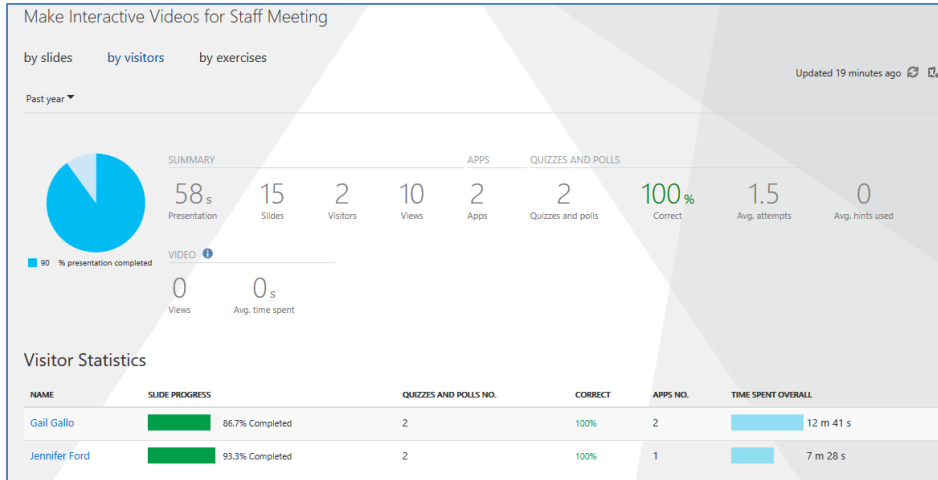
Make Interactive Videos for Staff Meeting

by slides by visitors by exercises

Updated 19 minutes ago

Past year

90 % presentation completed

SUMMARY

58 s
Presentation

15
Slides

2
Visitors

10
Views

APPS

2
Apps

QUIZZES AND POLLS

2
Quizzes and polls

100 %
Correct

1.5
Avg. attempts

0
Avg. hints used

VIDEO

0
Views

0 s
Avg. time spent

Visitor Statistics

| NAME | SLIDE PROGRESS | QUIZZES AND POLLS NO. | CORRECT | APPS NO. | TIME SPENT OVERALL |
|---|---|---|---|---|---|
| Gail Gallo | 86.7% Completed | 2 | 100% | 2 | 12 m 41 s |
| Jennifer Ford | 93.3% Completed | 2 | 100% | 1 | 7 m 28 s |